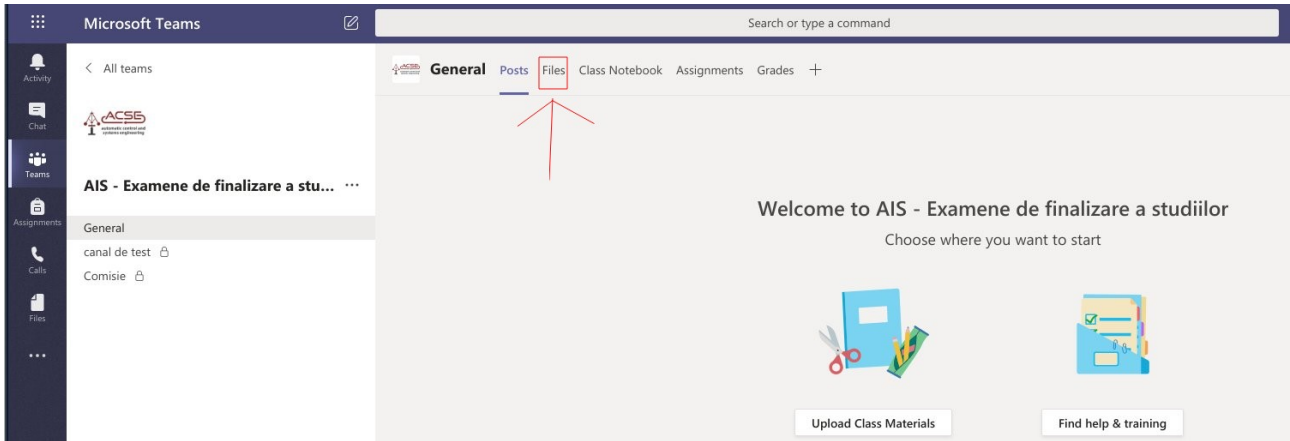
Microsoft Teams

Search or type a command

Activity

Chat

Teams

Assignments

Calls

Files

...

< All teams

ACSE
automatic control and systems engineering

AIS - Examene de finalizare a stu... ···

General

canal de test

Comisie

ACSE General Posts Files Class Notebook Assignments Grades +

Welcome to AIS - Examene de finalizare a studiilor

Choose where you want to start

Upload Class Materials

Find help & training